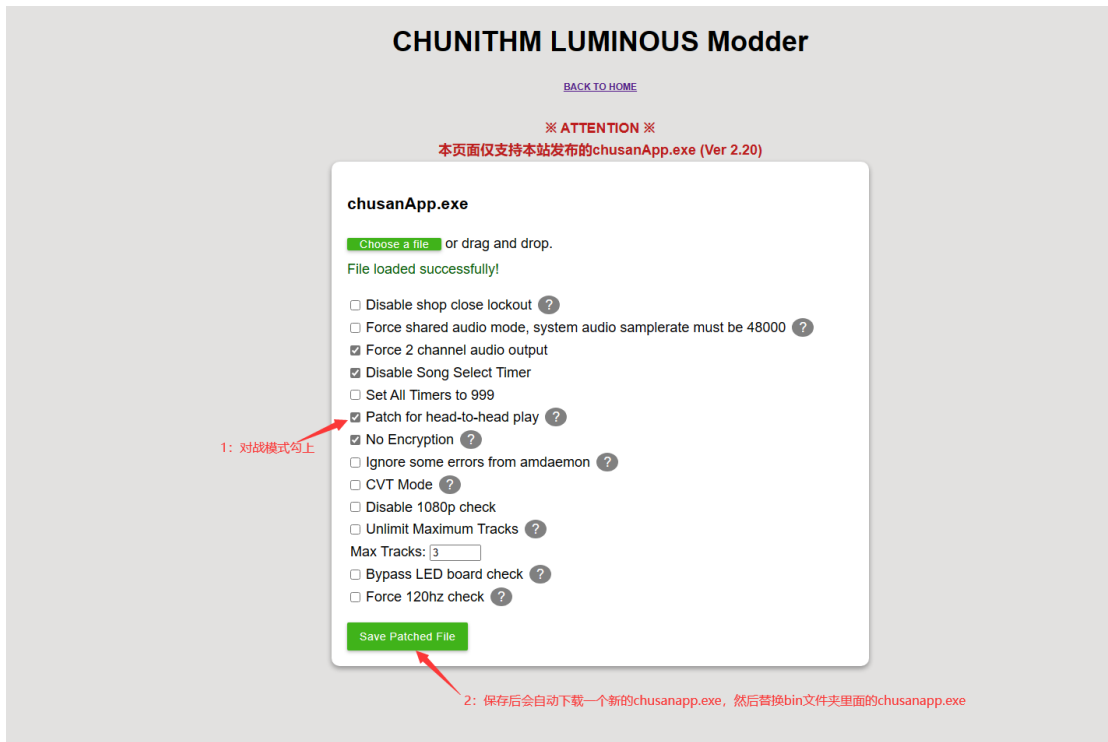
CHUNITHM LUMINOUS Modder

BACK TO HOME

※ ATTENTION ※
本页面仅支持本站发布的chusanApp.exe (Ver 2.20)

chusanApp.exe

Choose a file or drag and drop.

File loaded successfully!

☐ Disable shop close lockout ?
☐ Force shared audio mode, system audio samplerate must be 48000 ?
☑ Force 2 channel audio output
☑ Disable Song Select Timer
☐ Set All Timers to 999
☑ Patch for head-to-head play ?
☑ No Encryption ?
☐ Ignore some errors from amdaemon ?
☐ CVT Mode ?
☐ Disable 1080p check
☐ Unlimit Maximum Tracks ?
Max Tracks: 3
☐ Bypass LED board check ?
☐ Force 120hz check ?

Save Patched File

1：对战模式勾上

2：保存后会自动下载一个新的chusanapp.exe，然后替换bin文件夹里面的chusanapp.exe